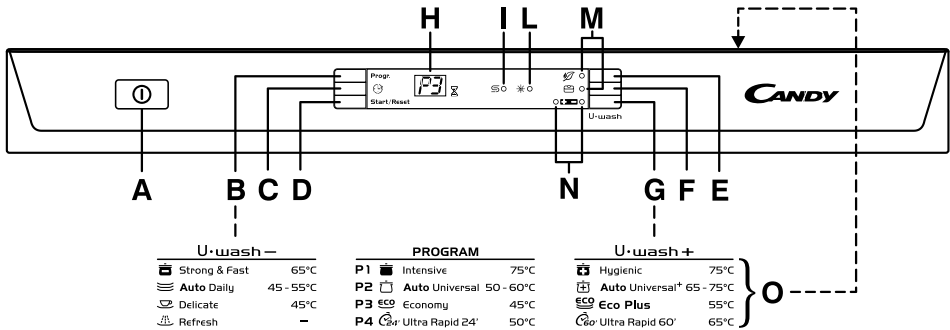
H I L M

Progr.

Start/Reset

P3

U-wash

CANDY

A B C D N G F E

U·wash –

| | |
|---|---|
| Strong & Fast | 65°C |
| **Auto** Daily | 45 - 55°C |
| Delicate | 45°C |
| Refresh | – |

PROGRAM

| | | |
|---|---|---|
| P1 | Intensive | 75°C |
| P2 | **Auto** Universal | 50 - 60°C |
| P3 | Economy | 45°C |
| P4 | Ultra Rapid 24' | 50°C |

U·wash +

| | |
|---|---|
| Hygienic | 75°C |
| **Auto** Universal$^+$ | 65 - 75°C |
| **Eco Plus** | 55°C |
| Ultra Rapid 60' | 65°C |

O